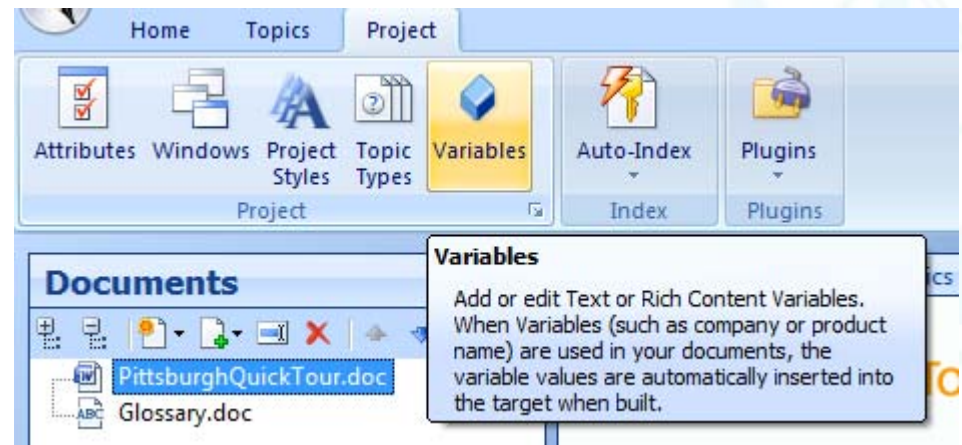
Home Topics Project

Attributes Windows Project Styles Topic Types Variables

Project

Auto-Index

Index

Plugins

Plugins

Documents

PittsburghQuickTour.doc

Glossary.doc

ics

To

**Variables**

Add or edit Text or Rich Content Variables. When Variables (such as company or product name) are used in your documents, the variable values are automatically inserted into the target when built.